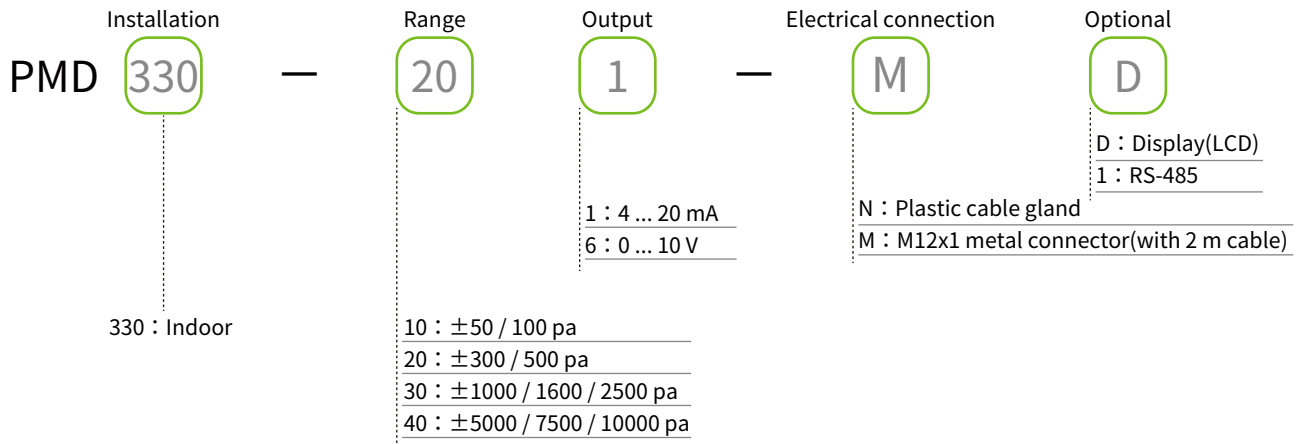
Installation

Range

Output

Electrical connection

Optional

PMD 330 — 20 1 — M D

D：Display(LCD)
1：RS-485

N：Plastic cable gland
M：M12x1 metal connector(with 2 m cable)

1：4 ... 20 mA
6：0 ... 10 V

330：Indoor

10：±50 / 100 pa
20：±300 / 500 pa
30：±1000 / 1600 / 2500 pa
40：±5000 / 7500 / 10000 pa